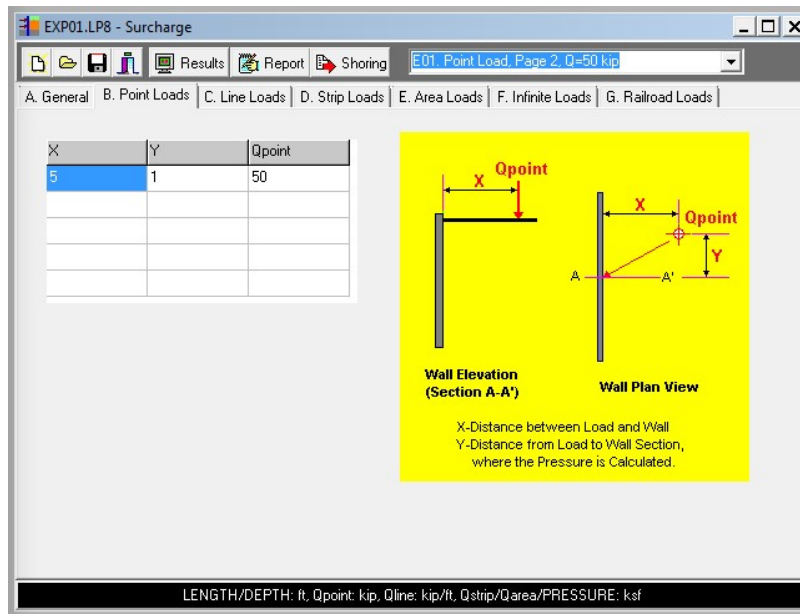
EXP01.LP8 - Surcharge

Results Report Shoring E01. Point Load, Page 2, Q=50 kip

A. General | B. Point Loads | C. Line Loads | D. Strip Loads | E. Area Loads | F. Infinite Loads | G. Railroad Loads

| X | Y | Qpoint |
|---|---|---|
| 5 | 1 | 50 |
| | | |
| | | |
| | | |
| | | |

X Qpoint

X Qpoint Y A A'

Wall Elevation (Section A-A')

Wall Plan View

X-Distance between Load and Wall
Y-Distance from Load to Wall Section, where the Pressure is Calculated.

LENGTH/DEPTH: ft, Qpoint: kip, Qline: kip/ft, Qstrip/Qarea/PRESSURE: ksf